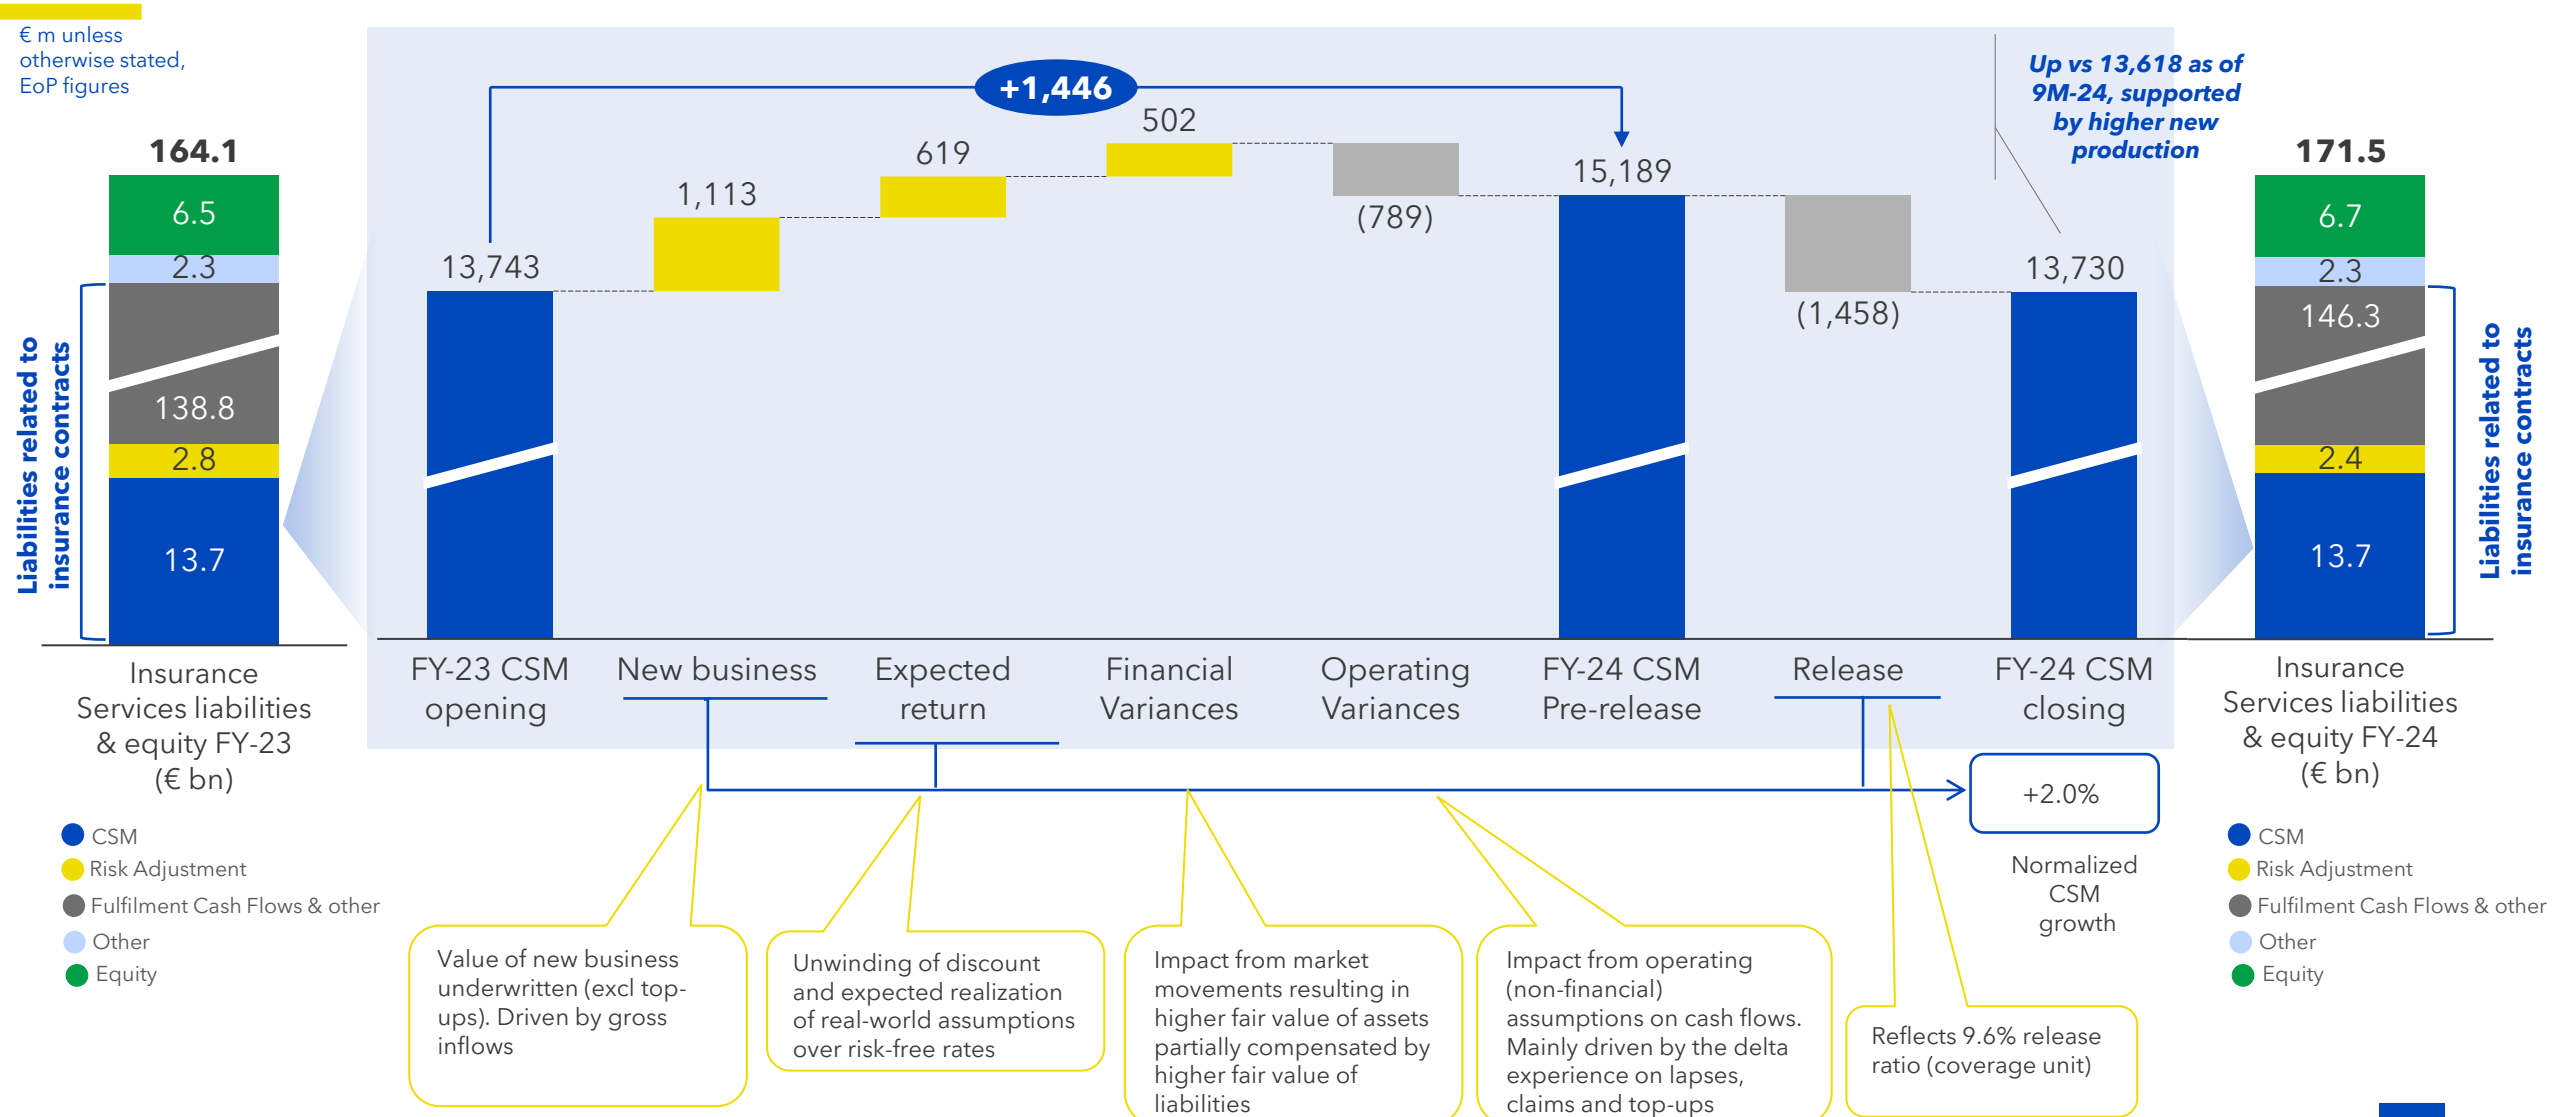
€ m unless otherwise stated, EoP figures

164.1

6.5

2.3

138.8

2.8

13.7

Liabilities related to insurance contracts

Insurance Services liabilities & equity FY-23 (€ bn)

CSM
Risk Adjustment
Fulfilment Cash Flows & other
Other
Equity

+1,446

13,743

1,113

619

502

(789)

15,189

(1,458)

13,730

Up vs 13,618 as of 9M-24, supported by higher new production

FY-23 CSM opening

New business

Expected return

Financial Variances

Operating Variances

FY-24 CSM Pre-release

Release

FY-24 CSM closing

+2.0%

Normalized CSM growth

Value of new business underwritten (excl top-ups). Driven by gross inflows

Unwinding of discount and expected realization of real-world assumptions over risk-free rates

Impact from market movements resulting in higher fair value of assets partially compensated by higher fair value of liabilities

Impact from operating (non-financial) assumptions on cash flows. Mainly driven by the delta experience on lapses, claims and top-ups

Reflects 9.6% release ratio (coverage unit)

171.5

6.7

2.3

146.3

2.4

13.7

Liabilities related to insurance contracts

Insurance Services liabilities & equity FY-24 (€ bn)

CSM
Risk Adjustment
Fulfilment Cash Flows & other
Other
Equity